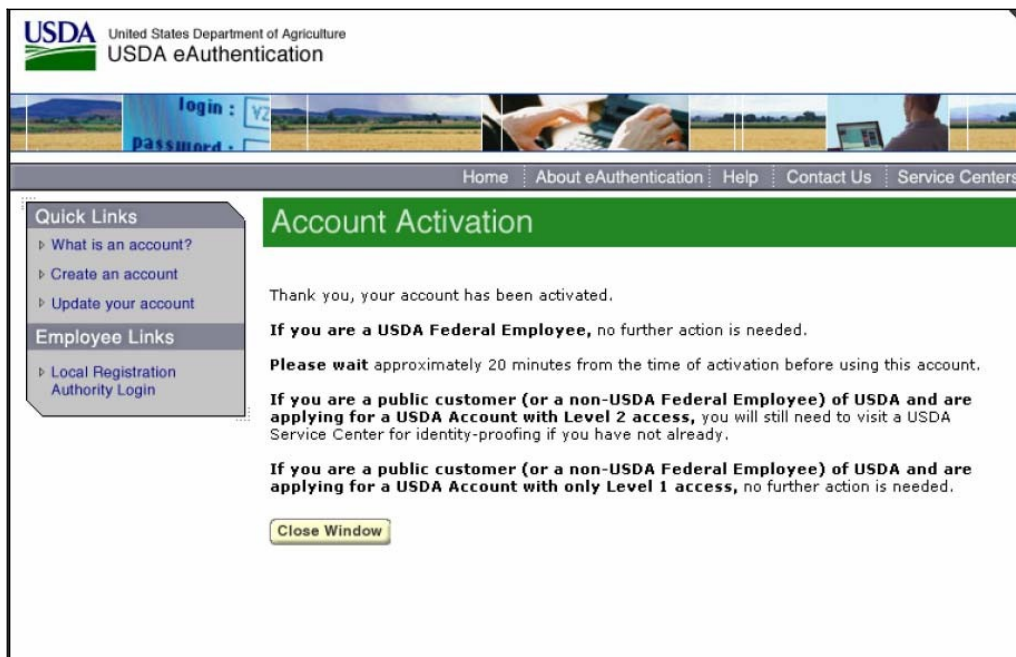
USDA United States Department of Agriculture
USDA eAuthentication

login :
password :

Home | About eAuthentication | Help | Contact Us | Service Centers

Quick Links
What is an account?
Create an account
Update your account

Employee Links
Local Registration Authority Login

Account Activation

Thank you, your account has been activated.

**If you are a USDA Federal Employee,** no further action is needed.

**Please wait** approximately 20 minutes from the time of activation before using this account.

**If you are a public customer (or a non-USDA Federal Employee) of USDA and are applying for a USDA Account with Level 2 access,** you will still need to visit a USDA Service Center for identity-proofing if you have not already.

**If you are a public customer (or a non-USDA Federal Employee) of USDA and are applying for a USDA Account with only Level 1 access,** no further action is needed.

Close Window